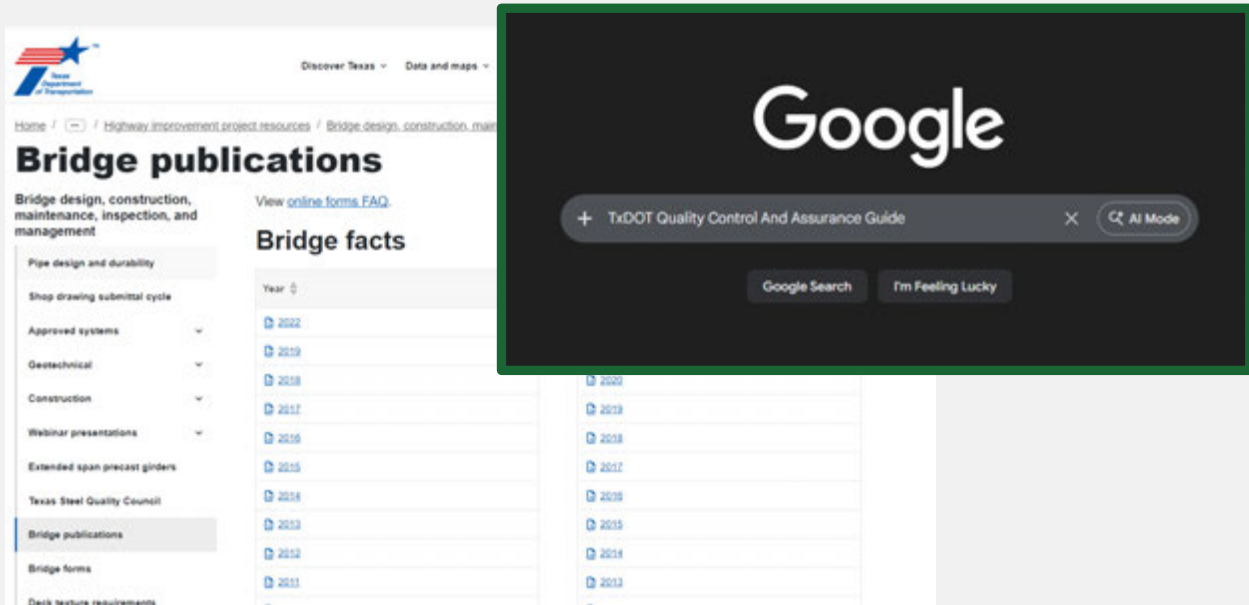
Texas Department of Transportation

Discover Texas Data and maps

Home / ... / Highway improvement project resources / Bridge design, construction, main

Bridge publications

Bridge design, construction, maintenance, inspection, and management

Pipe design and durability

Shop drawing submittal cycle

Approved systems

Geotechnical

Construction

Webinar presentations

Extended span precast girders

Texas Steel Quality Council

Bridge publications

Bridge forms

Deck texture requirements

View online forms FAQ.

Bridge facts

| Year | |
|---|---|
| 2022 | |
| 2019 | |
| 2018 | 2020 |
| 2017 | 2019 |
| 2016 | 2018 |
| 2015 | 2017 |
| 2014 | 2016 |
| 2013 | 2015 |
| 2012 | 2014 |
| 2011 | 2013 |

Google

TxDOT Quality Control And Assurance Guide

AI Mode

Google Search

I'm Feeling Lucky